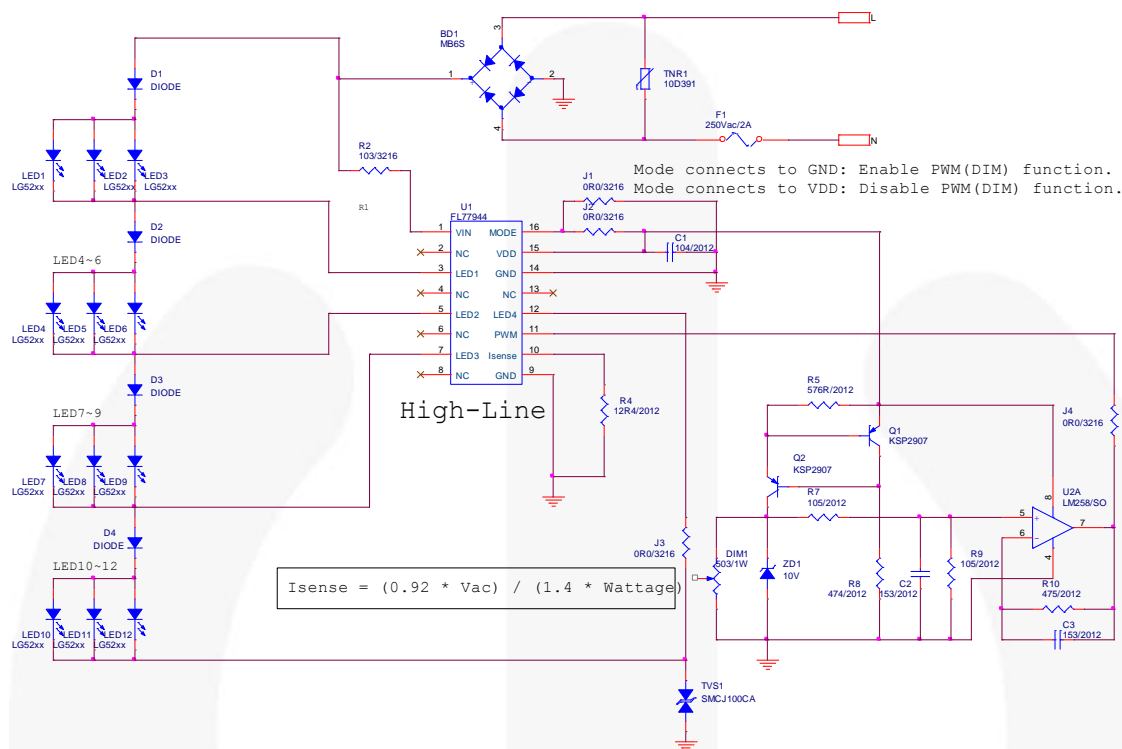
BD1
MB6S
3
1
2
4
L
TNR1
10D391
F1
250Vac/2A
N
D1
DIODE
R2
103/3216
LED1
LG52xx
LED2
LG52xx
LED3
LG52xx
Mode connects to GND: Enable PWM(DIM) function.
Mode connects to VDD: Disable PWM(DIM) function.
R1
U1
FL77944
J1
0R0/3216
J2
0R0/3216
1 VIN
MODE 16
2 NC
VDD 15
C1
104/2012
D2
DIODE
LED4~6
3 LED1
GND 14
4 NC
NC 13
LED4
LG52xx
LED5
LG52xx
LED6
LG52xx
5 LED2
LED4 12
6 NC
PWM 11
7 LED3
Isense 10
8 NC
GND 9
D3
DIODE
R4
12R4/2012
R5
576R/2012
LED7~9
High-Line
Q1
KSP2907
J4
0R0/3216
Q2
KSP2907
LED7
LG52xx
LED8
LG52xx
LED9
LG52xx
R7
105/2012
U2A
LM258/SO
8
5
6
7
4
D4
DIODE
J3
0R0/3216
DIM1
503/1W
ZD1
10V
R9
105/2012
LED10~12
Isense = (0.92 * Vac) / (1.4 * Wattage)
R8
474/2012
C2
153/2012
R10
475/2012
LED10
LG52xx
LED11
LG52xx
LED12
LG52xx
C3
153/2012
TVS1
SMCJ100CA